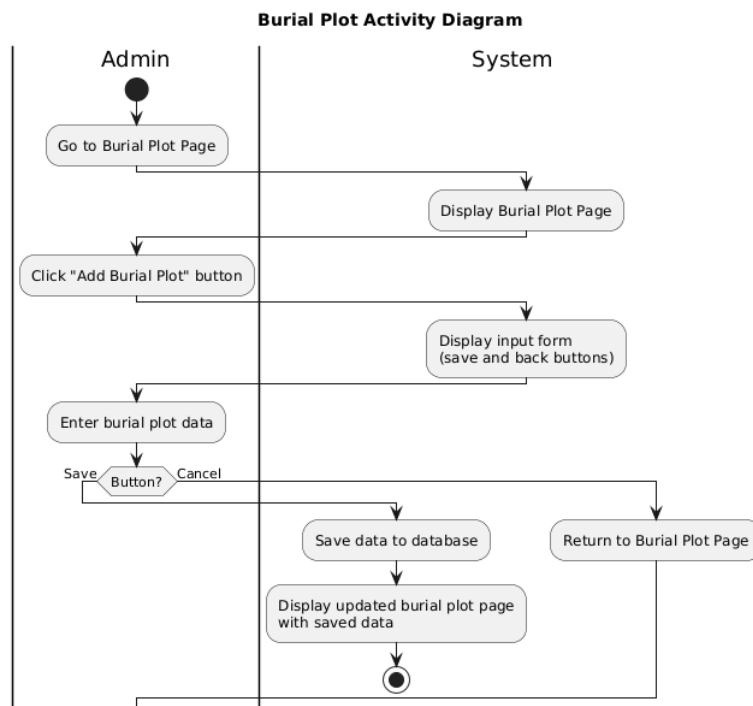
Burial Plot Activity Diagram

Admin

System

Go to Burial Plot Page

Display Burial Plot Page

Click "Add Burial Plot" button

Display input form
(save and back buttons)

Enter burial plot data

Save

Button?

Cancel

Save data to database

Return to Burial Plot Page

Display updated burial plot page
with saved data